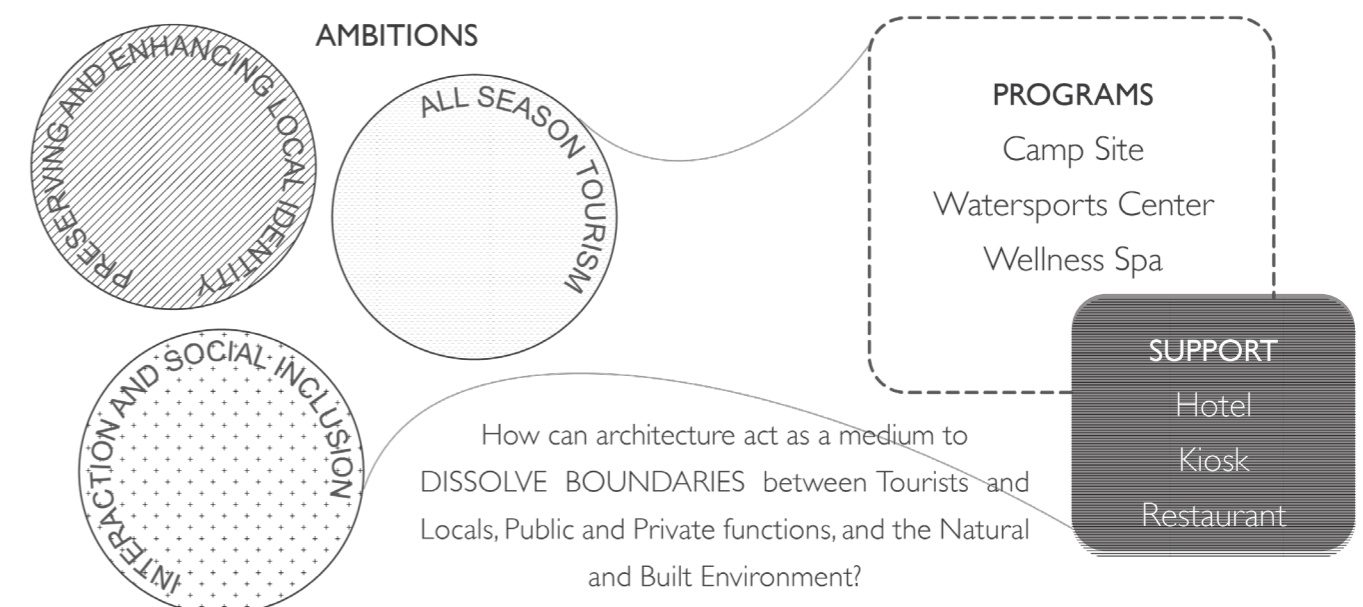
AMBITIONS

PRESERVING AND ENHANCING LOCAL IDENTITY

ALL SEASON TOURISM

INTERACTION AND SOCIAL INCLUSION

PROGRAMS
Camp Site
Watersports Center
Wellness Spa

SUPPORT
Hotel
Kiosk
Restaurant

How can architecture act as a medium to DISSOLVE BOUNDARIES between Tourists and Locals, Public and Private functions, and the Natural and Built Environment?